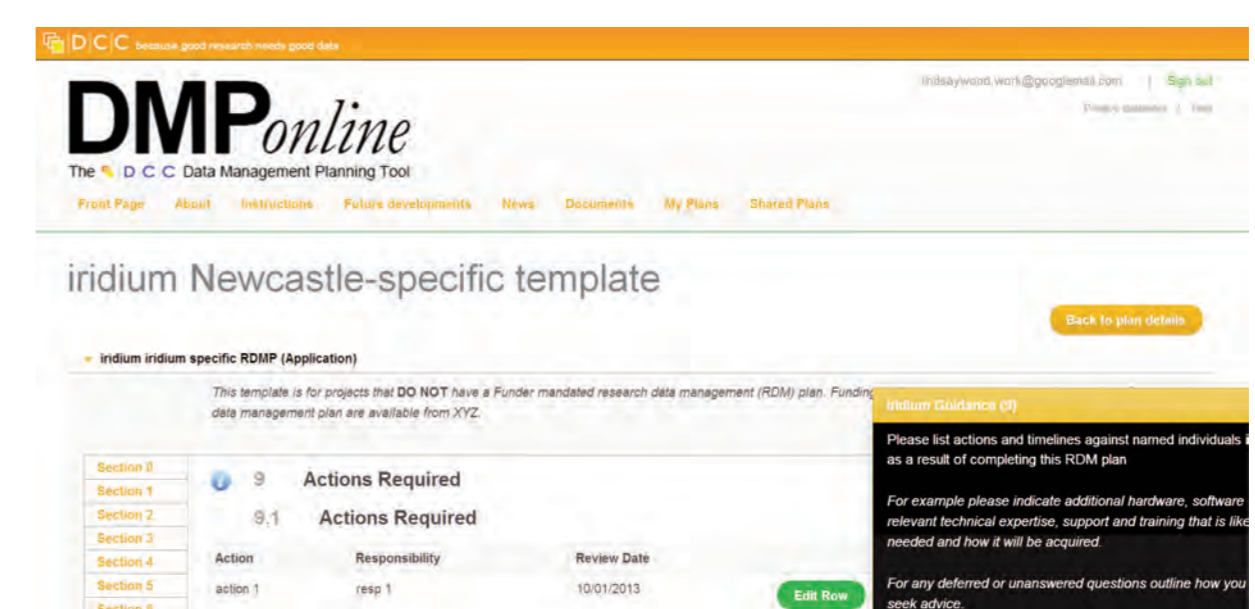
DCC because good research needs good data

lindsaywood.work@googlemail.com | Sign out

Privacy statement | Help

DMPonline

The DCC Data Management Planning Tool

Front Page About Instructions Future developments News Documents My Plans Shared Plans

iridium Newcastle-specific template

Back to plan details

iridium iridium specific RDMP (Application)

This template is for projects that DO NOT have a Funder mandated research data management (RDM) plan. Funding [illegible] data management plan are available from XYZ.

Iridium Guidance (9)

Please list actions and timelines against named individuals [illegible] as a result of completing this RDM plan

For example please indicate additional hardware, software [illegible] relevant technical expertise, support and training that is like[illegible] needed and how it will be acquired.

For any deferred or unanswered questions outline how you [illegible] seek advice.

Section 0
Section 1
Section 2
Section 3
Section 4
Section 5
Section 6

9 Actions Required

9.1 Actions Required

| Action | Responsibility | Review Date |
|---|---|---|
| action 1 | resp 1 | 10/01/2013 |

Edit Row